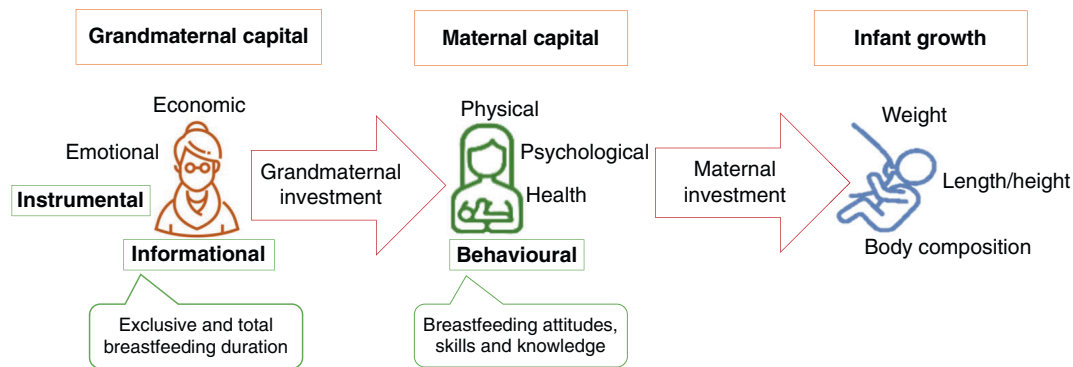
Grandmaternal capital

Maternal capital

Infant growth

Economic

Emotional

Instrumental

Informational

Grandmaternal investment

Physical

Psychological

Health

Behavioural

Maternal investment

Weight

Length/height

Body composition

Exclusive and total breastfeeding duration

Breastfeeding attitudes, skills and knowledge